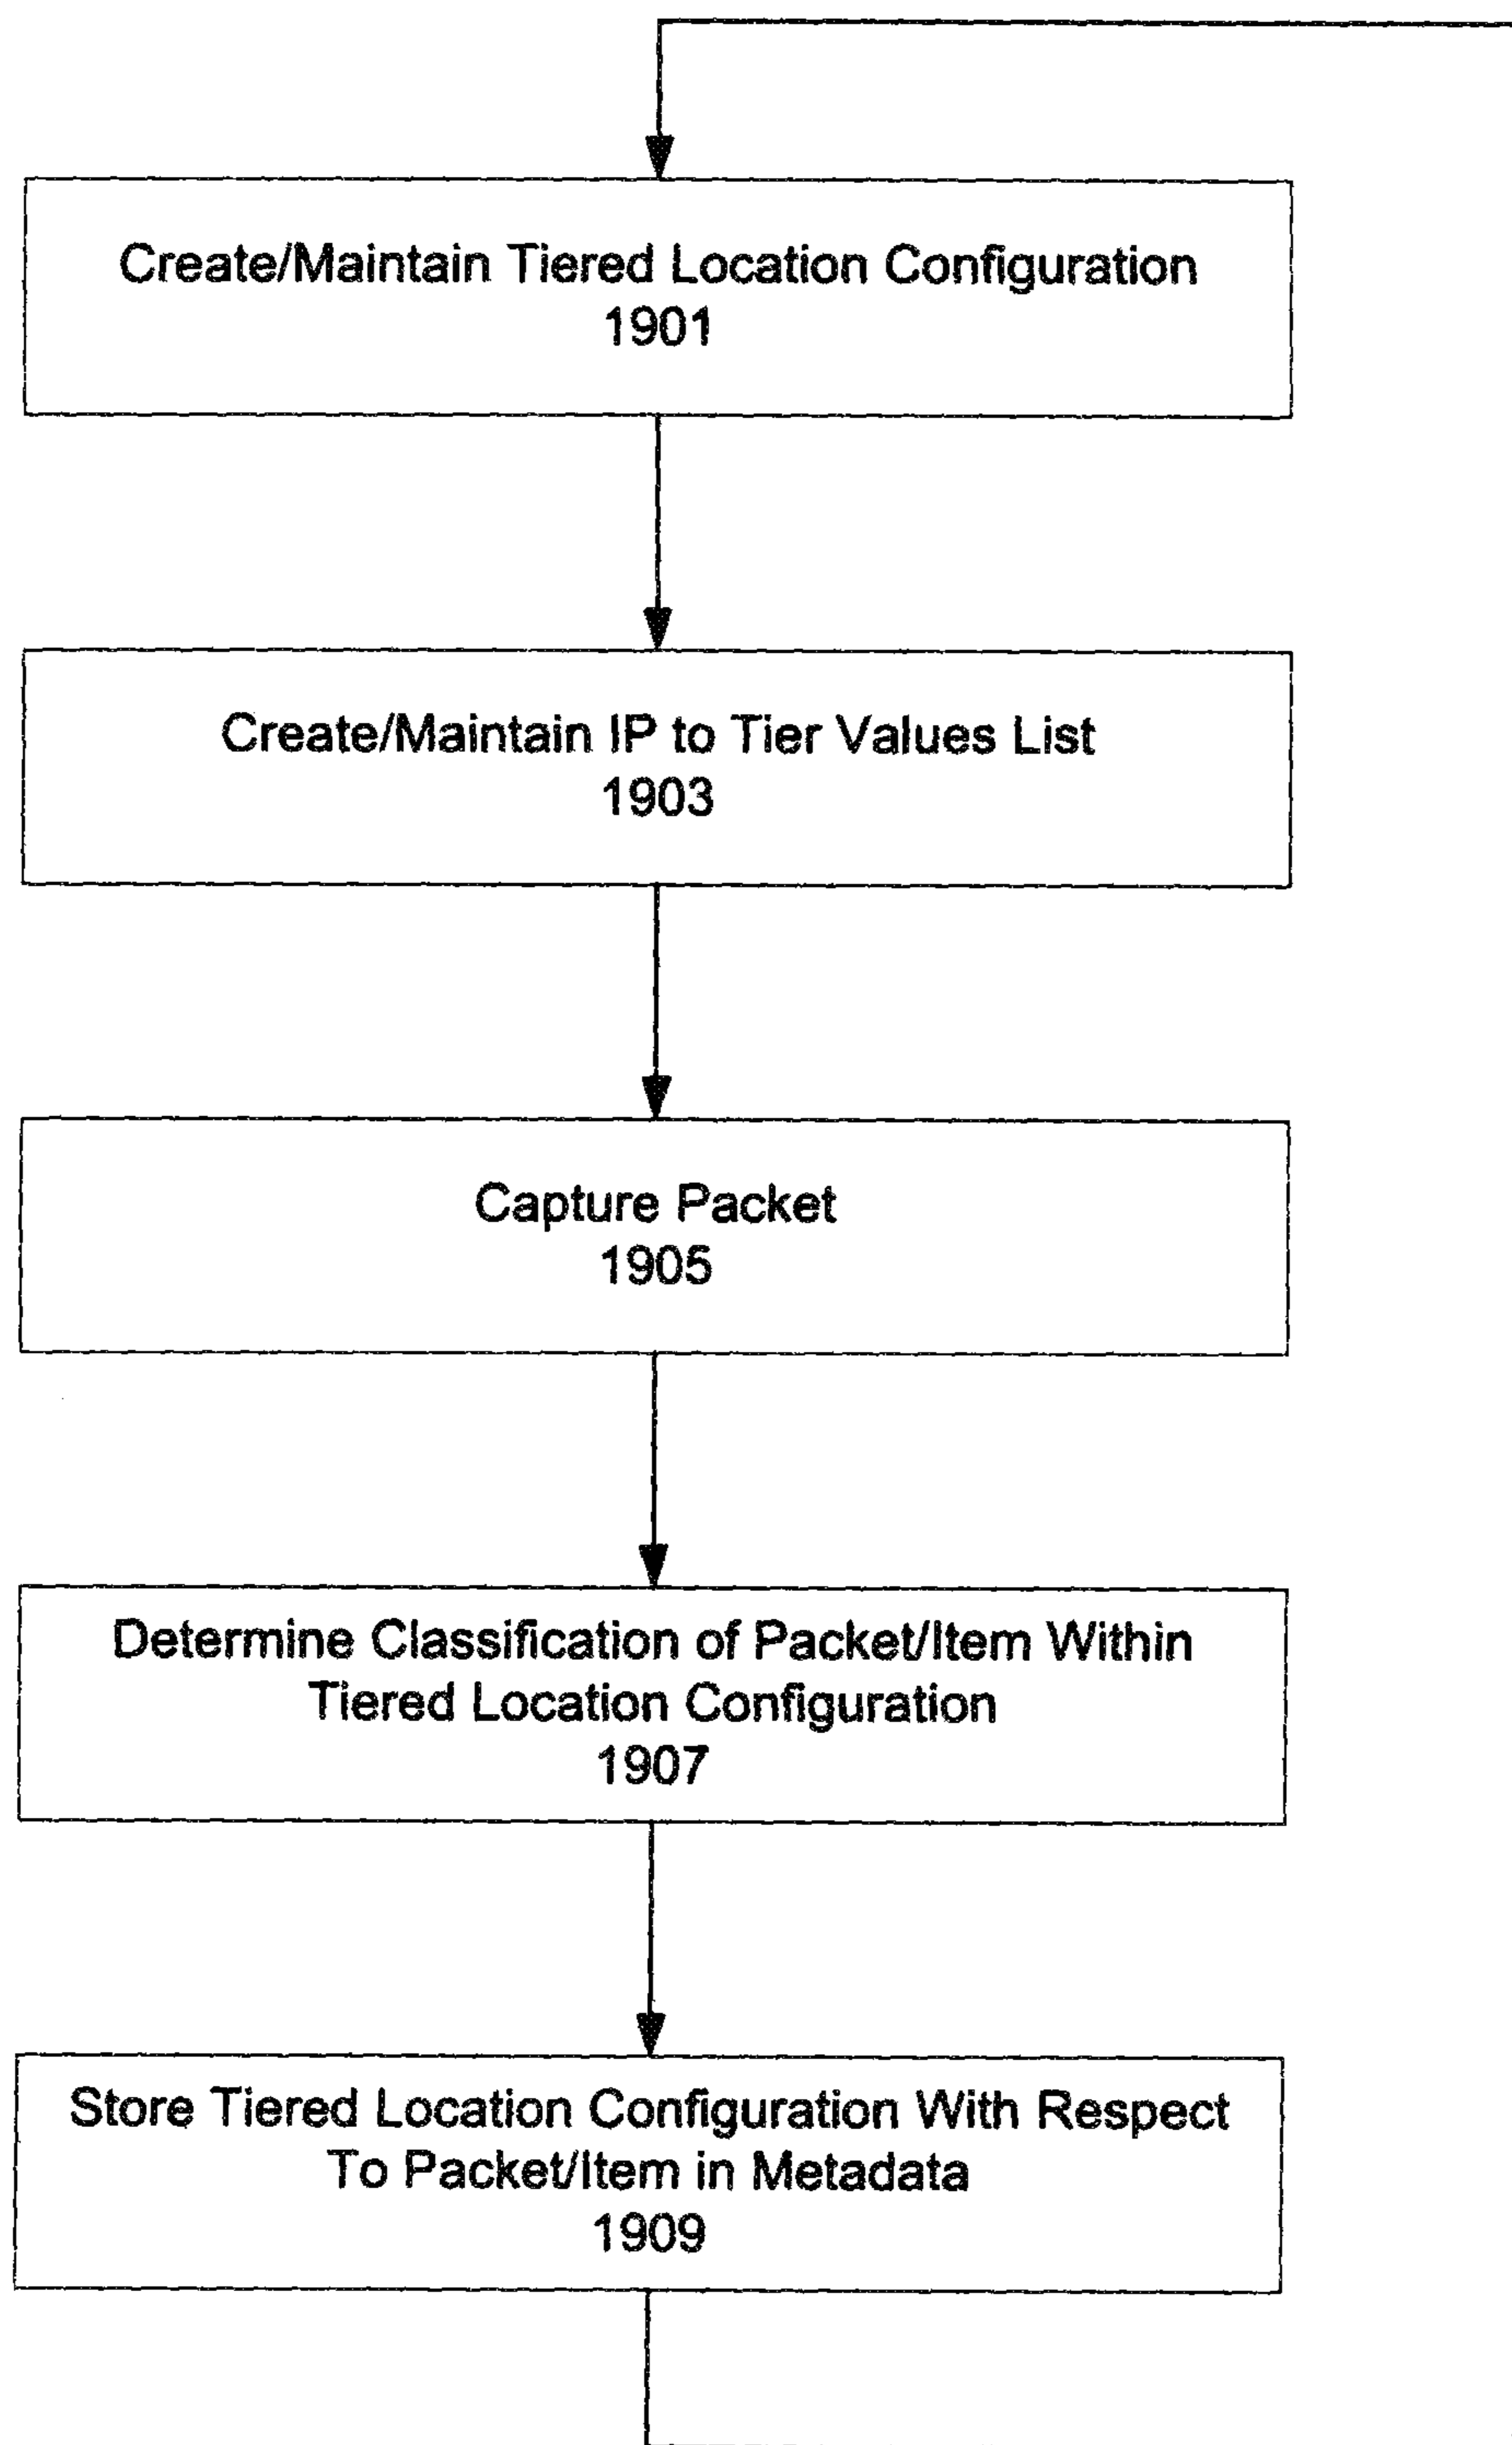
Create/Maintain Tiered Location Configuration
1901

Create/Maintain IP to Tier Values List
1903

Capture Packet
1905

Determine Classification of Packet/Item Within Tiered Location Configuration
1907

Store Tiered Location Configuration With Respect To Packet/Item in Metadata
1909